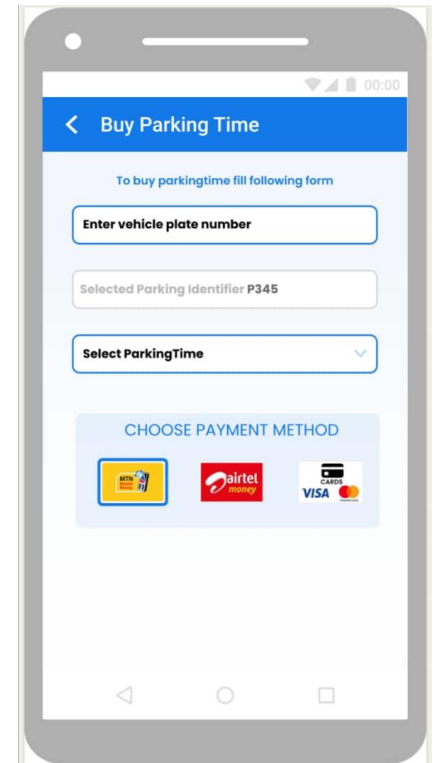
00:00

Buy Parking Time

To buy parkingtime fill following form

Enter vehicle plate number

Selected Parking Identifier P345

Select ParkingTime

CHOOSE PAYMENT METHOD

MTN Mobile Money

airtel money

CARDS VISA